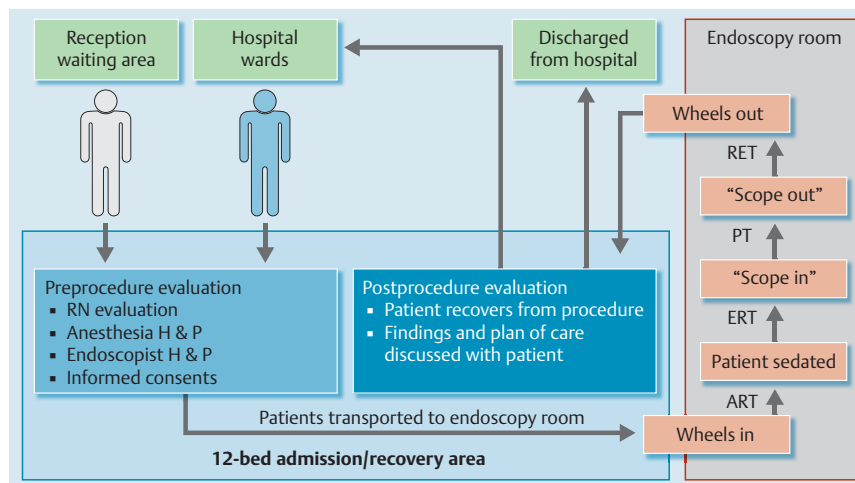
Reception waiting area

Hospital wards

Discharged from hospital

Endoscopy room

Wheels out

RET

“Scope out”

PT

“Scope in”

ERT

Patient sedated

ART

Wheels in

Preprocedure evaluation
▪ RN evaluation
▪ Anesthesia H & P
▪ Endoscopist H & P
▪ Informed consents

Postprocedure evaluation
▪ Patient recovers from procedure
▪ Findings and plan of care discussed with patient

Patients transported to endoscopy room

12-bed admission/recovery area